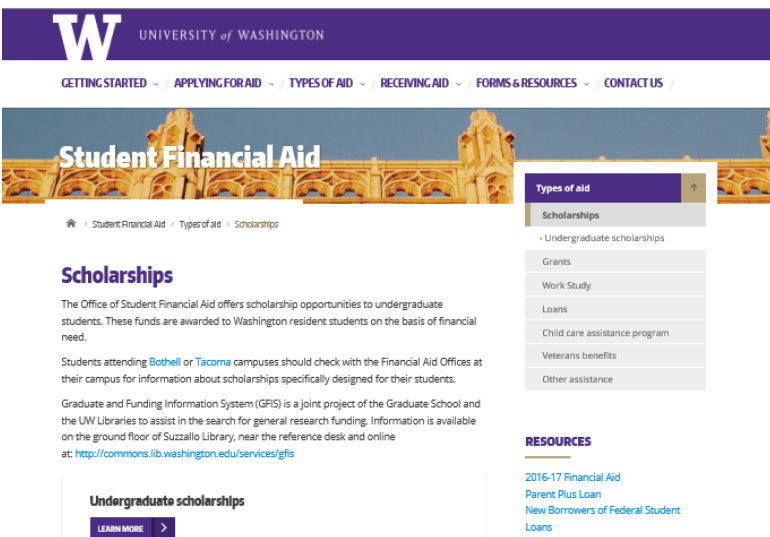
W UNIVERSITY of WASHINGTON

GETTING STARTED / APPLYING FOR AID / TYPES OF AID / RECEIVING AID / FORMS & RESOURCES / CONTACT US /

Student Financial Aid

Student Financial Aid › Types of aid › Scholarships

Scholarships

The Office of Student Financial Aid offers scholarship opportunities to undergraduate students. These funds are awarded to Washington resident students on the basis of financial need.

Students attending Bothell or Tacoma campuses should check with the Financial Aid Offices at their campus for information about scholarships specifically designed for their students.

Graduate and Funding Information System (GFIS) is a joint project of the Graduate School and the UW Libraries to assist in the search for general research funding. Information is available on the ground floor of Suzzallo Library, near the reference desk and online at: http://commons.lib.washington.edu/services/gfis

Undergraduate scholarships

LEARN MORE

Types of aid

Scholarships

- Undergraduate scholarships

Grants

Work Study

Loans

Child care assistance program

Veterans benefits

Other assistance

RESOURCES

2016-17 Financial Aid

Parent Plus Loan

New Borrowers of Federal Student Loans